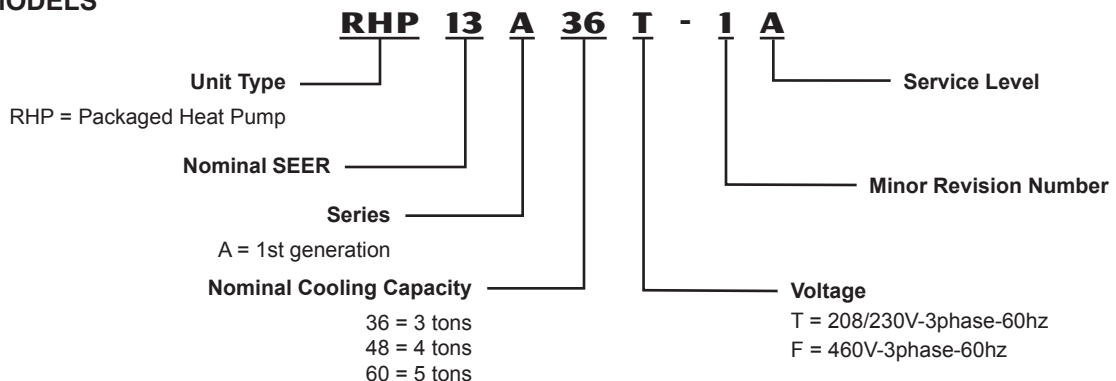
MODELS

RHP 13 A 36 T - 1 A

Unit Type

RHP = Packaged Heat Pump

Nominal SEER

Series

A = 1st generation

Nominal Cooling Capacity

36 = 3 tons
48 = 4 tons
60 = 5 tons

Service Level

Minor Revision Number

Voltage

T = 208/230V-3phase-60hz
F = 460V-3phase-60hz